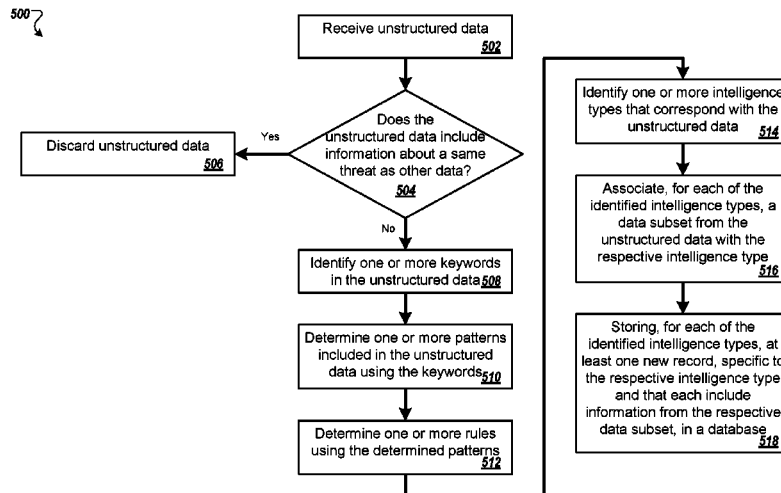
500

Receive unstructured data 502

Does the unstructured data include information about a same threat as other data? 504

Yes

Discard unstructured data 506

No

Identify one or more keywords in the unstructured data 508

Determine one or more patterns included in the unstructured data using the keywords 510

Determine one or more rules using the determined patterns 512

Identify one or more intelligence types that correspond with the unstructured data 514

Associate, for each of the identified intelligence types, a data subset from the unstructured data with the respective intelligence type 516

Storing, for each of the identified intelligence types, at least one new record, specific to the respective intelligence type and that each include information from the respective data subset, in a database 518